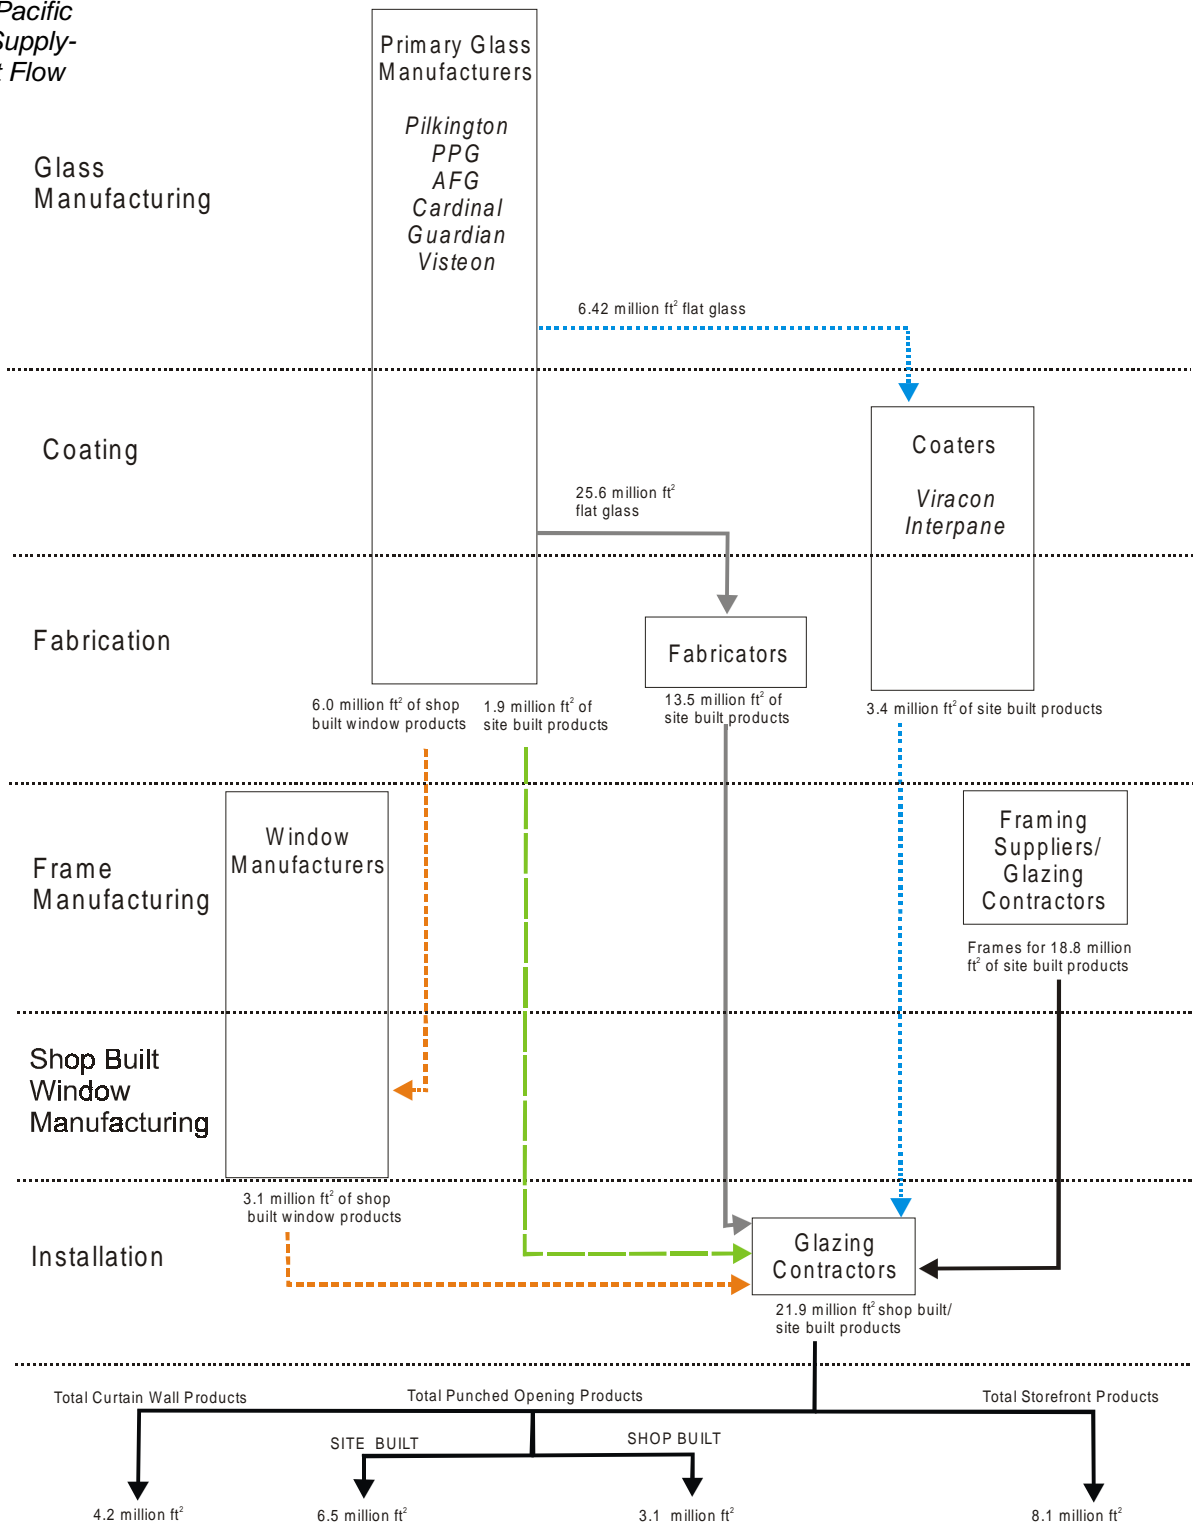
Pacific
Supply-
t Flow

Glass Manufacturing

Primary Glass Manufacturers

Pilkington
PPG
AFG
Cardinal
Guardian
Visteon

6.42 million ft$^2$ flat glass

Coating

Coaters

Viracon
Interpane

25.6 million ft$^2$ flat glass

Fabrication

Fabricators

6.0 million ft$^2$ of shop built window products

1.9 million ft$^2$ of site built products

13.5 million ft$^2$ of site built products

3.4 million ft$^2$ of site built products

Frame Manufacturing

Window Manufacturers

Framing Suppliers/ Glazing Contractors

Frames for 18.8 million ft$^2$ of site built products

Shop Built Window Manufacturing

3.1 million ft$^2$ of shop built window products

Installation

Glazing Contractors

21.9 million ft$^2$ shop built/ site built products

Total Curtain Wall Products

Total Punched Opening Products

Total Storefront Products

SITE BUILT

SHOP BUILT

4.2 million ft$^2$

6.5 million ft$^2$

3.1 million ft$^2$

8.1 million ft$^2$